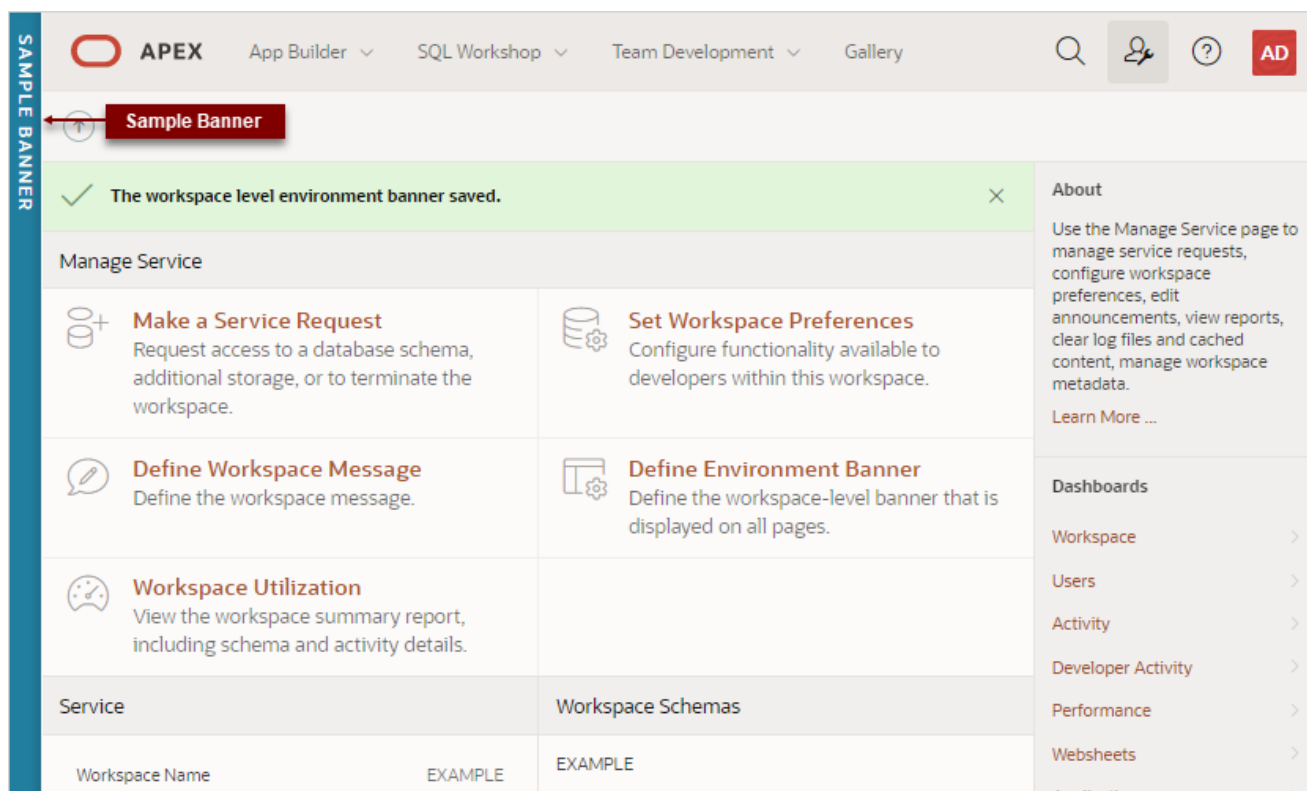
SAMPLE BANNER

APEX App Builder SQL Workshop Team Development Gallery AD

Sample Banner

The workspace level environment banner saved.

Manage Service

Make a Service Request
Request access to a database schema, additional storage, or to terminate the workspace.

Set Workspace Preferences
Configure functionality available to developers within this workspace.

Define Workspace Message
Define the workspace message.

Define Environment Banner
Define the workspace-level banner that is displayed on all pages.

Workspace Utilization
View the workspace summary report, including schema and activity details.

Service

Workspace Name EXAMPLE

Workspace Schemas

EXAMPLE

About

Use the Manage Service page to manage service requests, configure workspace preferences, edit announcements, view reports, clear log files and cached content, manage workspace metadata.

Learn More ...

Dashboards

Workspace
Users
Activity
Developer Activity
Performance
Websheets